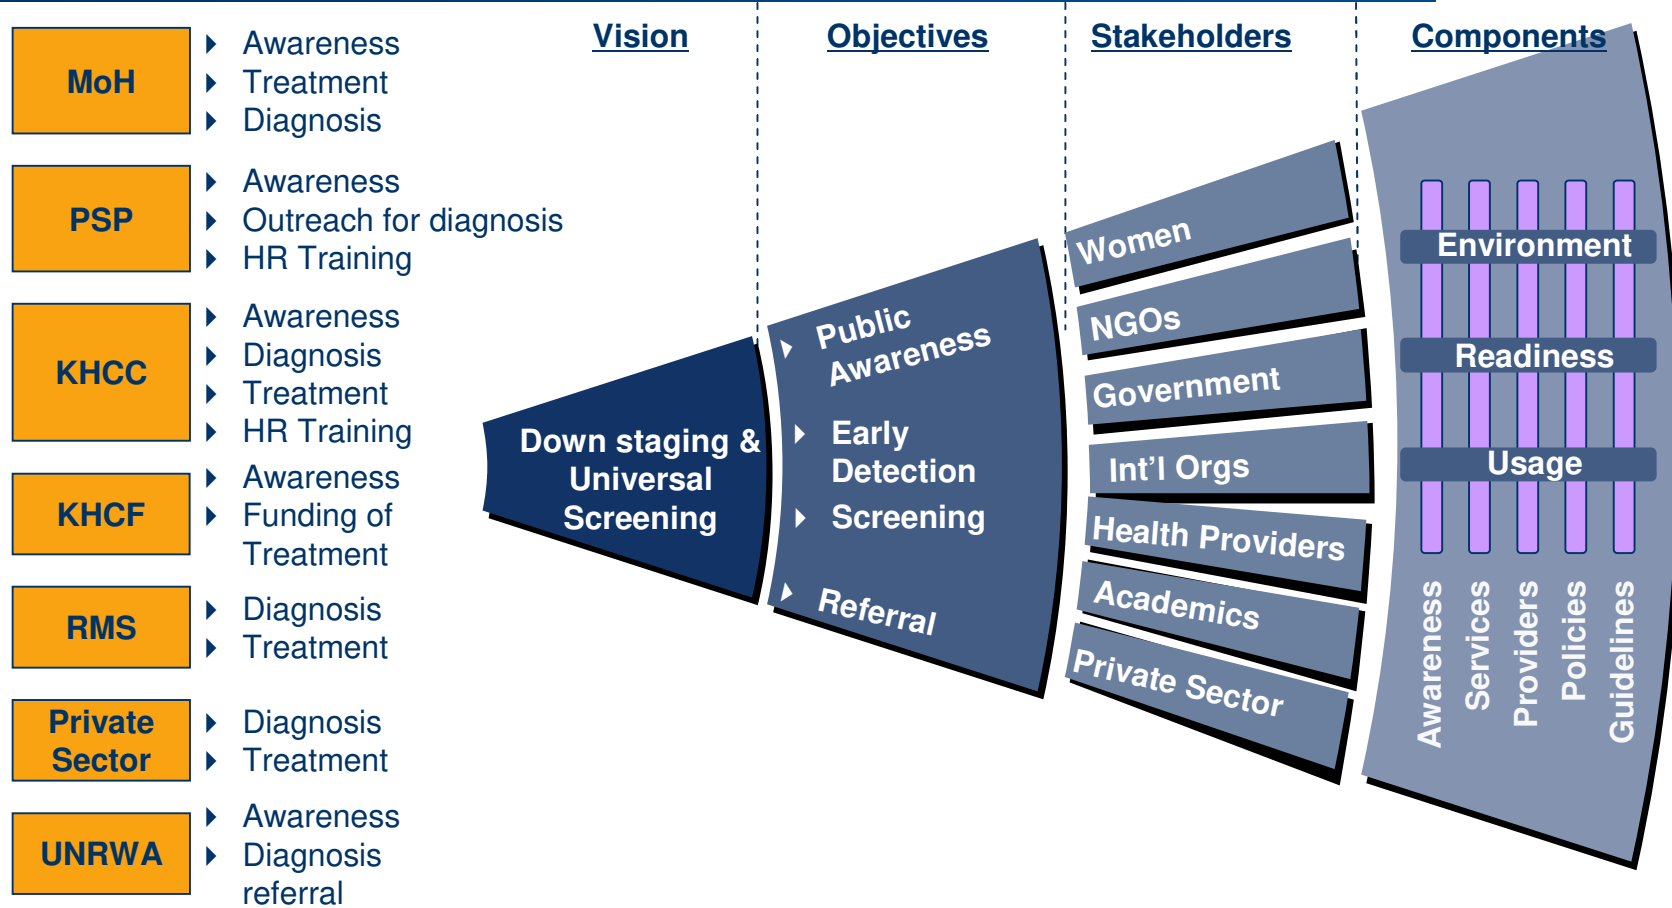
MoH
Awareness
Treatment
Diagnosis

PSP
Awareness
Outreach for diagnosis
HR Training

KHCC
Awareness
Diagnosis
Treatment
HR Training

KHCF
Awareness
Funding of Treatment

RMS
Diagnosis
Treatment

Private Sector
Diagnosis
Treatment

UNRWA
Awareness
Diagnosis
referral

Vision

Down staging & Universal Screening

Objectives

Public Awareness
Early Detection
Screening
Referral

Stakeholders

Women
NGOs
Government
Int'l Orgs
Health Providers
Academics
Private Sector

Components

Environment
Readiness
Usage
Awareness
Services
Providers
Policies
Guidelines